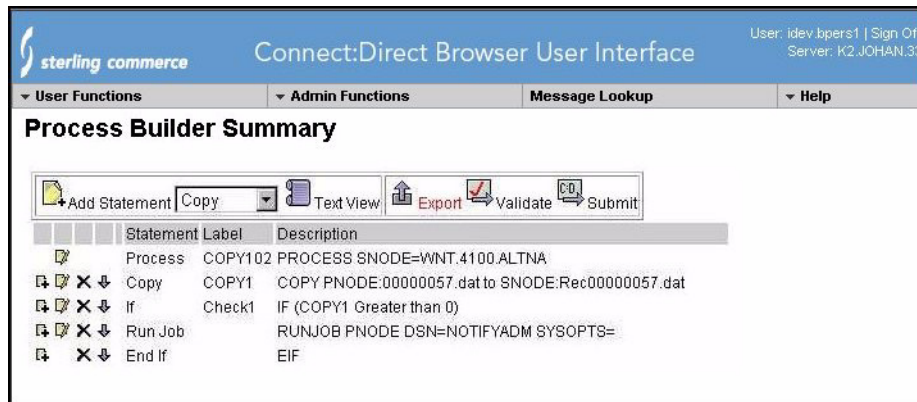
sterling commerce

Connect:Direct Browser User Interface

User: idev.bpers1 | Sign Of
Server: K2.JOHAN.3

User Functions
Admin Functions
Message Lookup
Help

Process Builder Summary

Add Statement Copy
Text View
Export
Validate
Submit

| Statement | Label | Description |
|---|---|---|
| Process | COPY102 | PROCESS SNODE=WNT.4100.ALTNA |
| Copy | COPY1 | COPY PNODE:00000057.dat to SNODE:Rec00000057.dat |
| If | Check1 | IF (COPY1 Greater than 0) |
| Run Job | | RUNJOB PNODE DSN=NOTIFYADM SYSOPTS= |
| End If | | EIF |